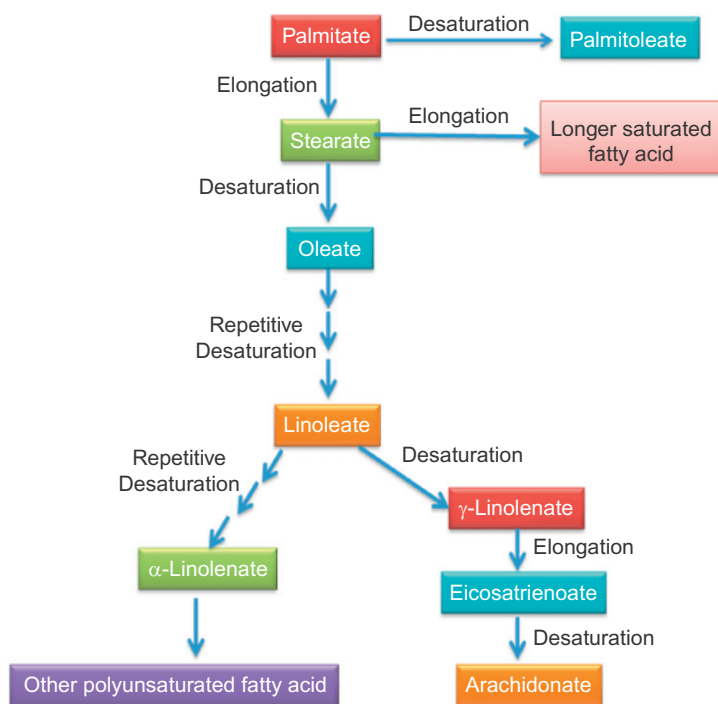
Palmitate

Desaturation

Palmitoleate

Elongation

Stearate

Elongation

Longer saturated fatty acid

Desaturation

Oleate

Repetitive Desaturation

Linoleate

Repetitive Desaturation

Desaturation

$\gamma$-Linolenate

Elongation

$\alpha$-Linolenate

Eicosatrienoate

Desaturation

Other polyunsaturated fatty acid

Arachidonate